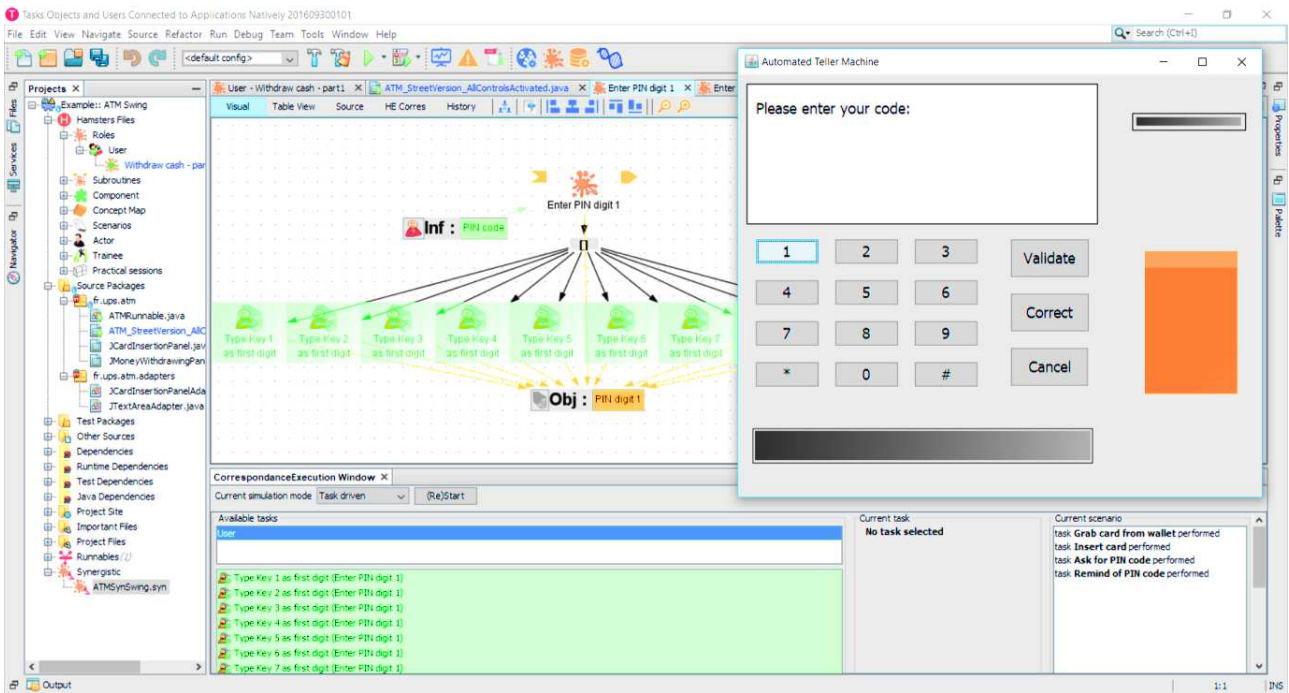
Tasks Objects and Users Connected to Applications Natively 201609300101

File Edit View Navigate Source Refactor Run Debug Team Tools Window Help

<default config>

Search (Ctrl+I)

Projects ×

Example:: ATM Swing
Hamsters Files
Roles
User
Withdraw cash - par
Subroutines
Component
Concept Map
Scenarios
Actor
Trainee
Practical sessions
Source Packages
fr.ups.atm
ATMRunnable.java
ATM_StreetVersion_AllC
JCardInsertionPanel.jav
JMoneyWithdrawingPan
fr.ups.atm.adapters
JCardInsertionPanelAda
JTextAreaAdapter.java
Test Packages
Other Sources
Dependencies
Runtime Dependencies
Test Dependencies
Java Dependencies
Project Site
Important Files
Project Files
Runnables (1)
Synergistic
ATMSynSwing.syn

Files
Services
Navigator

User - Withdraw cash - part1 ×
ATM_StreetVersion_AllControlsActivated.java ×
Enter PIN digit 1 ×
Enter

Visual Table View Source HE Corres History

Enter PIN digit 1

Inf : PIN code

Type Key 1 as first digit
Type Key 2 as first digit
Type Key 3 as first digit
Type Key 4 as first digit
Type Key 5 as first digit
Type Key 6 as first digit
Type Key 7 as first digit

Obj : PIN digit 1

Automated Teller Machine

Please enter your code:

1 2 3
4 5 6
7 8 9
* 0 #

Validate
Correct
Cancel

Properties
Palette

CorrespondanceExecution Window ×
Current simulation mode Task driven (Re)Start

Available tasks
User

Type Key 1 as first digit (Enter PIN digit 1)
Type Key 2 as first digit (Enter PIN digit 1)
Type Key 3 as first digit (Enter PIN digit 1)
Type Key 4 as first digit (Enter PIN digit 1)
Type Key 5 as first digit (Enter PIN digit 1)
Type Key 6 as first digit (Enter PIN digit 1)
Type Key 7 as first digit (Enter PIN digit 1)

Current task
No task selected

Current scenario
task Grab card from wallet performed
task Insert card performed
task Ask for PIN code performed
task Remind of PIN code performed

Output

1:1 INS